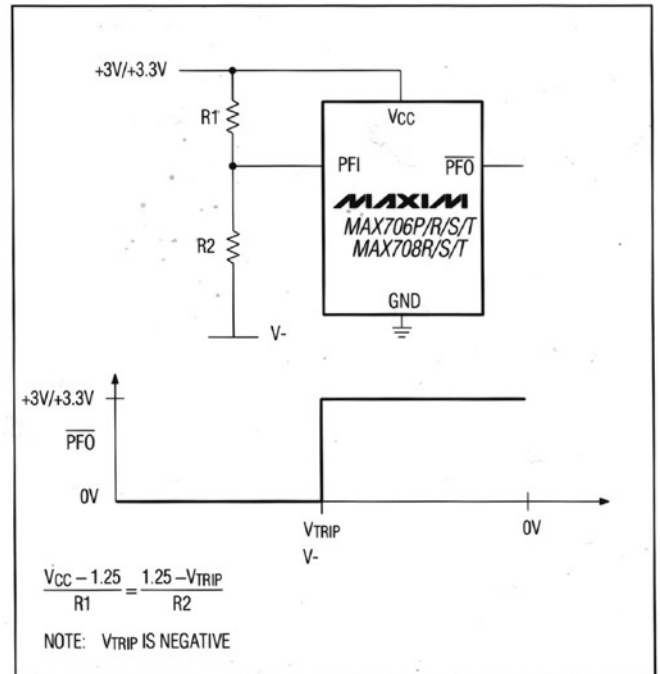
+3V/+3.3V

R1

VCC

PFI

$\overline{PFO}$

MAXIM

MAX706P/R/S/T
MAX708R/S/T

R2

GND

V-

+3V/+3.3V

$\overline{PFO}$

0V

VTRIP
V-

0V

$\frac{V_{CC} - 1.25}{R1} = \frac{1.25 - V_{TRIP}}{R2}$

NOTE: VTRIP IS NEGATIVE